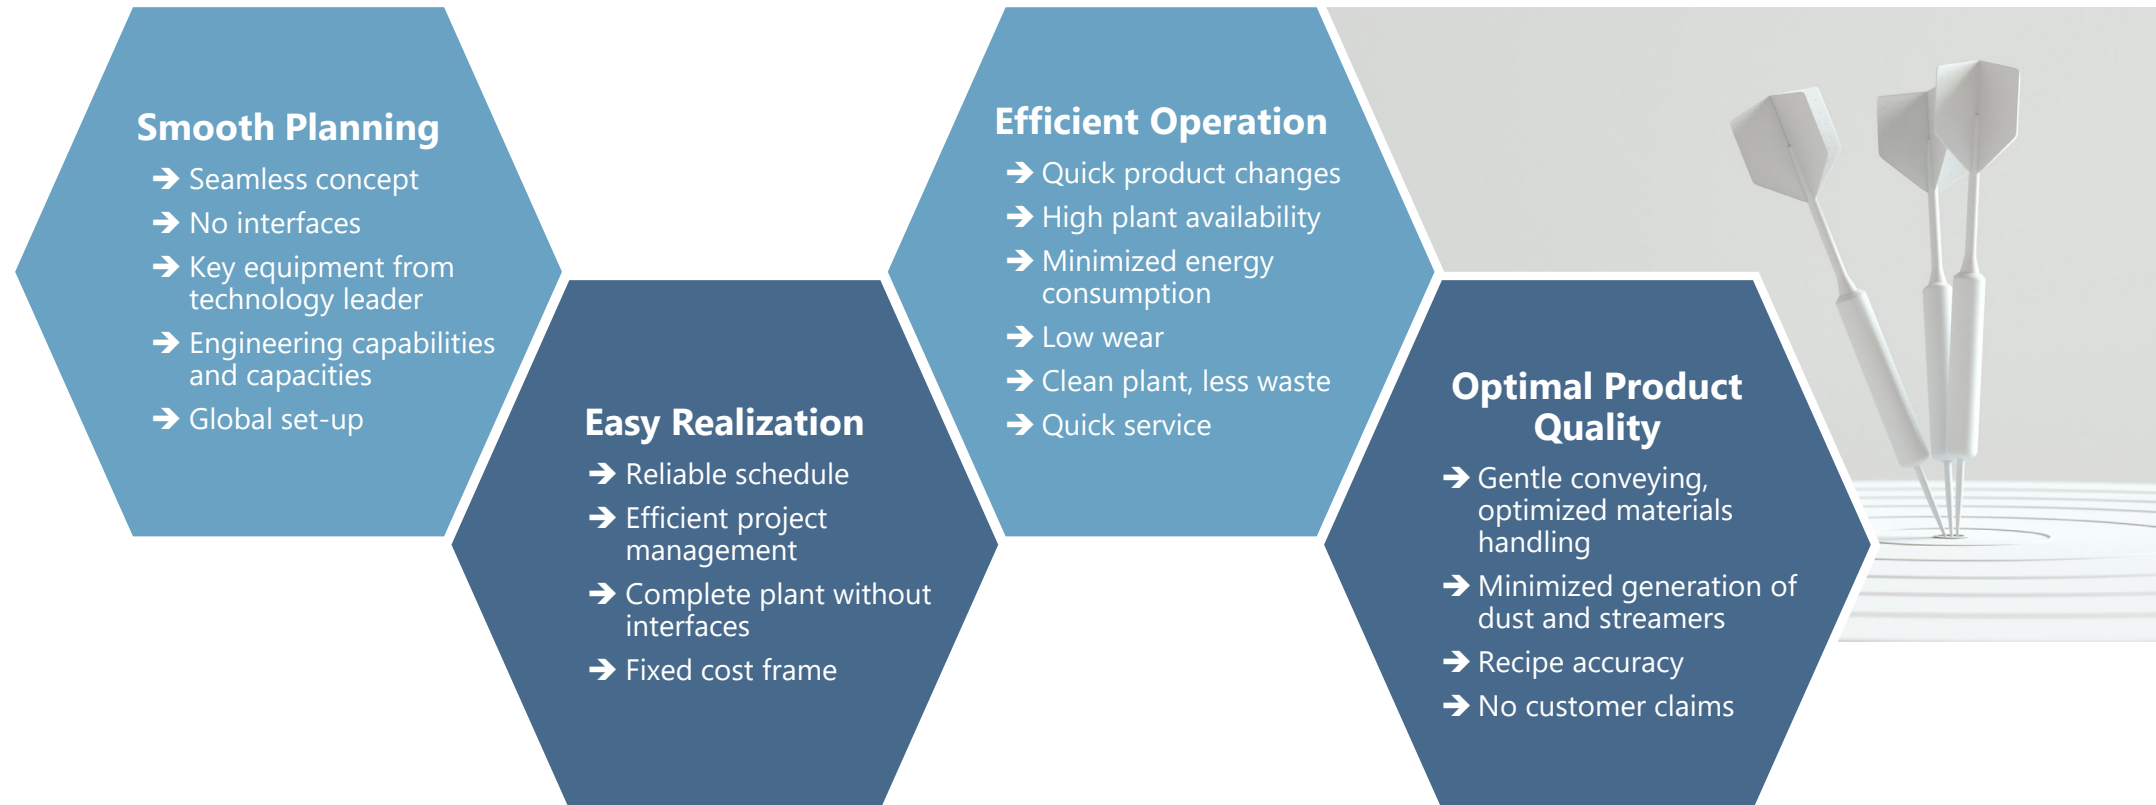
Smooth Planning
➔ Seamless concept
➔ No interfaces
➔ Key equipment from technology leader
➔ Engineering capabilities and capacities
➔ Global set-up

Easy Realization
➔ Reliable schedule
➔ Efficient project management
➔ Complete plant without interfaces
➔ Fixed cost frame

Efficient Operation
➔ Quick product changes
➔ High plant availability
➔ Minimized energy consumption
➔ Low wear
➔ Clean plant, less waste
➔ Quick service

Optimal Product Quality
➔ Gentle conveying, optimized materials handling
➔ Minimized generation of dust and streamers
➔ Recipe accuracy
➔ No customer claims